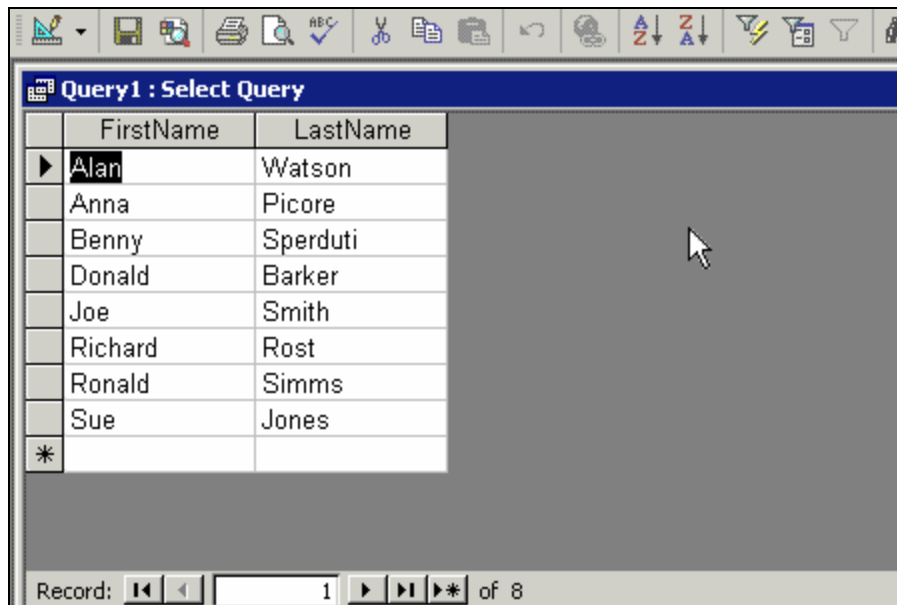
Query1 : Select Query

| FirstName | LastName |
|---|---|
| Alan | Watson |
| Anna | Picore |
| Benny | Sperduti |
| Donald | Barker |
| Joe | Smith |
| Richard | Rost |
| Ronald | Simms |
| Sue | Jones |
| | |

Record: 1 of 8